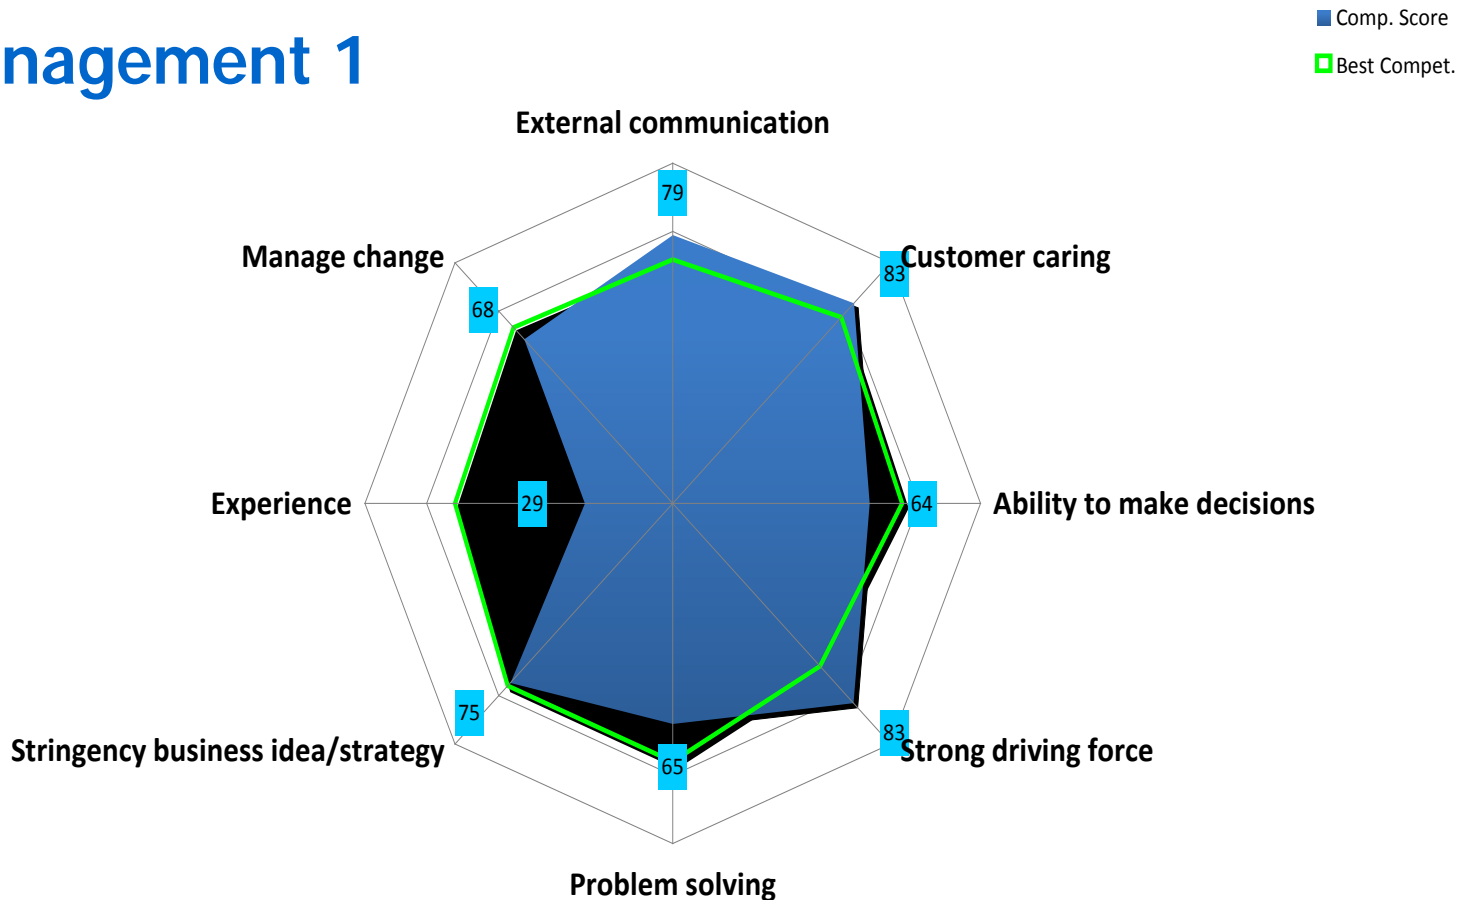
nagement 1

Comp. Score
Best Compet.

External communication
79
Customer caring
83
Ability to make decisions
64
Strong driving force
83
Problem solving
65
Stringency business idea/strategy
75
Experience
29
Manage change
68